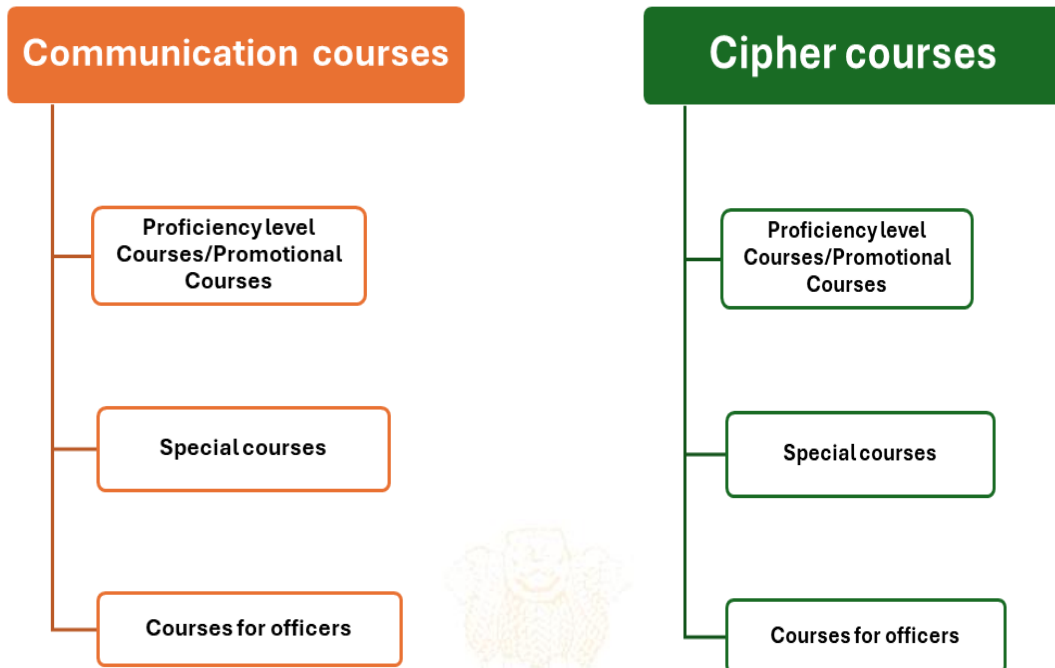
Communication courses

Proficiency level Courses/Promotional Courses

Special courses

Courses for officers

Cipher courses

Proficiency level Courses/Promotional Courses

Special courses

Courses for officers